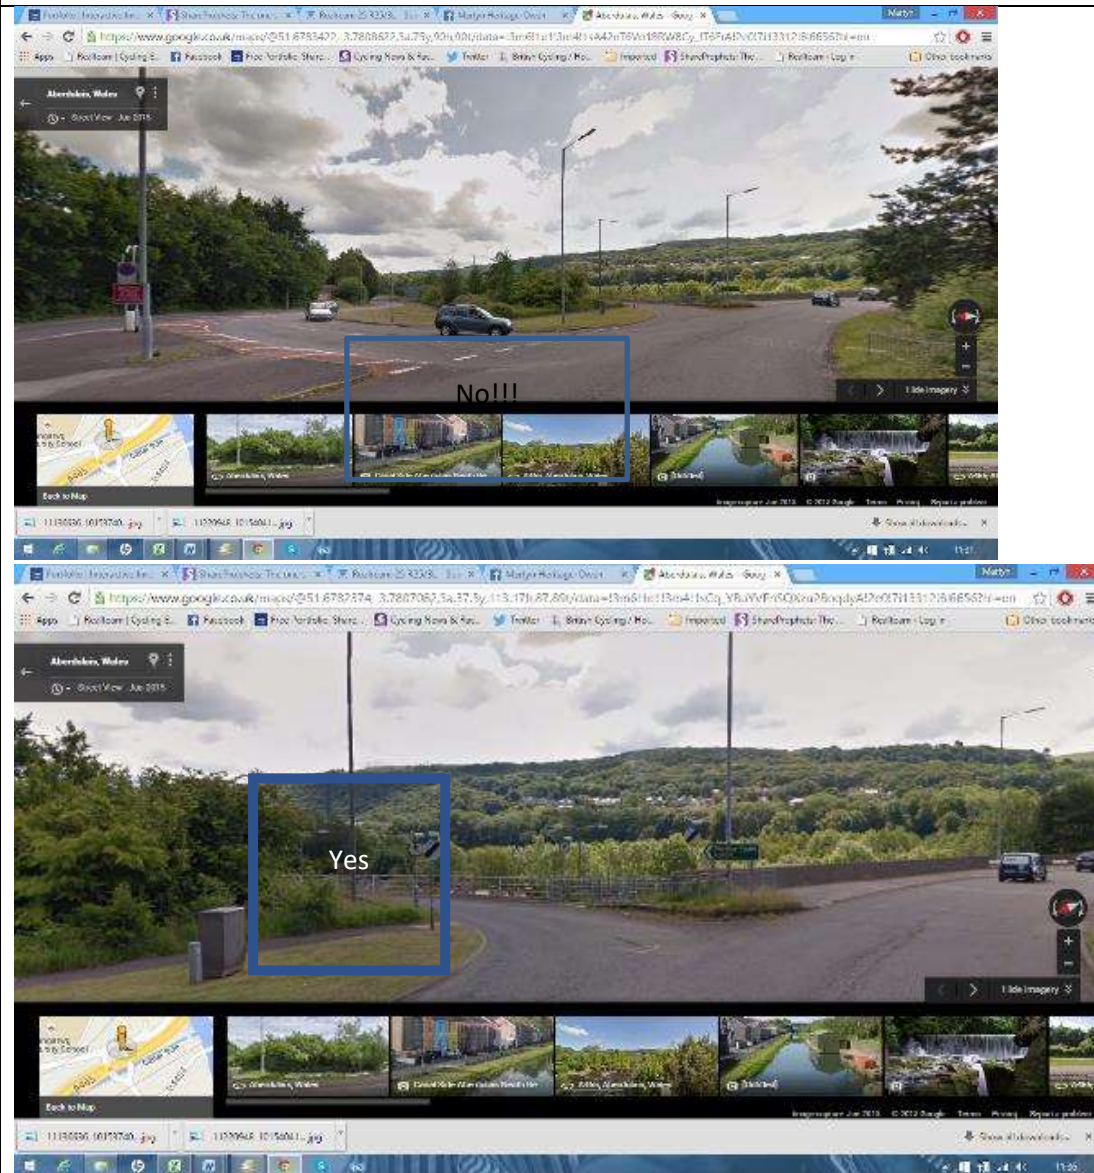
Portfolio: Innovative Im... × ShareProphets: The uncen... × Realtcare 25 X3X9... × Martyn Heritage Crest × Aberdulais, Wales - Goog... ×

Martyn

https://www.google.co.uk/maps/@51.6783422,-3.7808622,3a,75y,92h,80t/data=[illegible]

Apps Realtcare | Cycling &... Facebook Free Portfolio Share... Cycling News & Fea... Twitter Britain Cycling / Ho... Imported ShareProphets: The... Realtcare - Log in Other bookmarks

Aberdulais, Wales

Street View - Jun 2015

No!!!

Hide imagery

Back to Map

Aberdulais, Wales

Canal Side Aberdulais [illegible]

Aberdulais, Wales

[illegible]

Imagery ©2015 Jun 2015 © 2012 Google Terms Privacy Report a problem

11350036 10173740...jpg

11220948 10150411...jpg

Show all downloads... ×

11:27

Portfolio: Innovative Im... × ShareProphets: The uncen... × Realtcare 25 X3X9... × Martyn Heritage Crest × Aberdulais, Wales - Goog... ×

Martyn

https://www.google.co.uk/maps/@51.6782374,-3.7807062,3a,37.5y,113.17h,87.80t/data=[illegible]

Apps Realtcare | Cycling &... Facebook Free Portfolio Share... Cycling News & Fea... Twitter Britain Cycling / Ho... Imported ShareProphets: The... Realtcare - Log in Other bookmarks

Aberdulais, Wales

Street View - Jun 2015

Yes

Hide imagery

Back to Map

Aberdulais, Wales

Canal Side Aberdulais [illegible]

Aberdulais, Wales

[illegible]

Imagery ©2015 Jun 2015 © 2012 Google Terms Privacy Report a problem

11350036 10173740...jpg

11220948 10150411...jpg

Show all downloads... ×

11:26